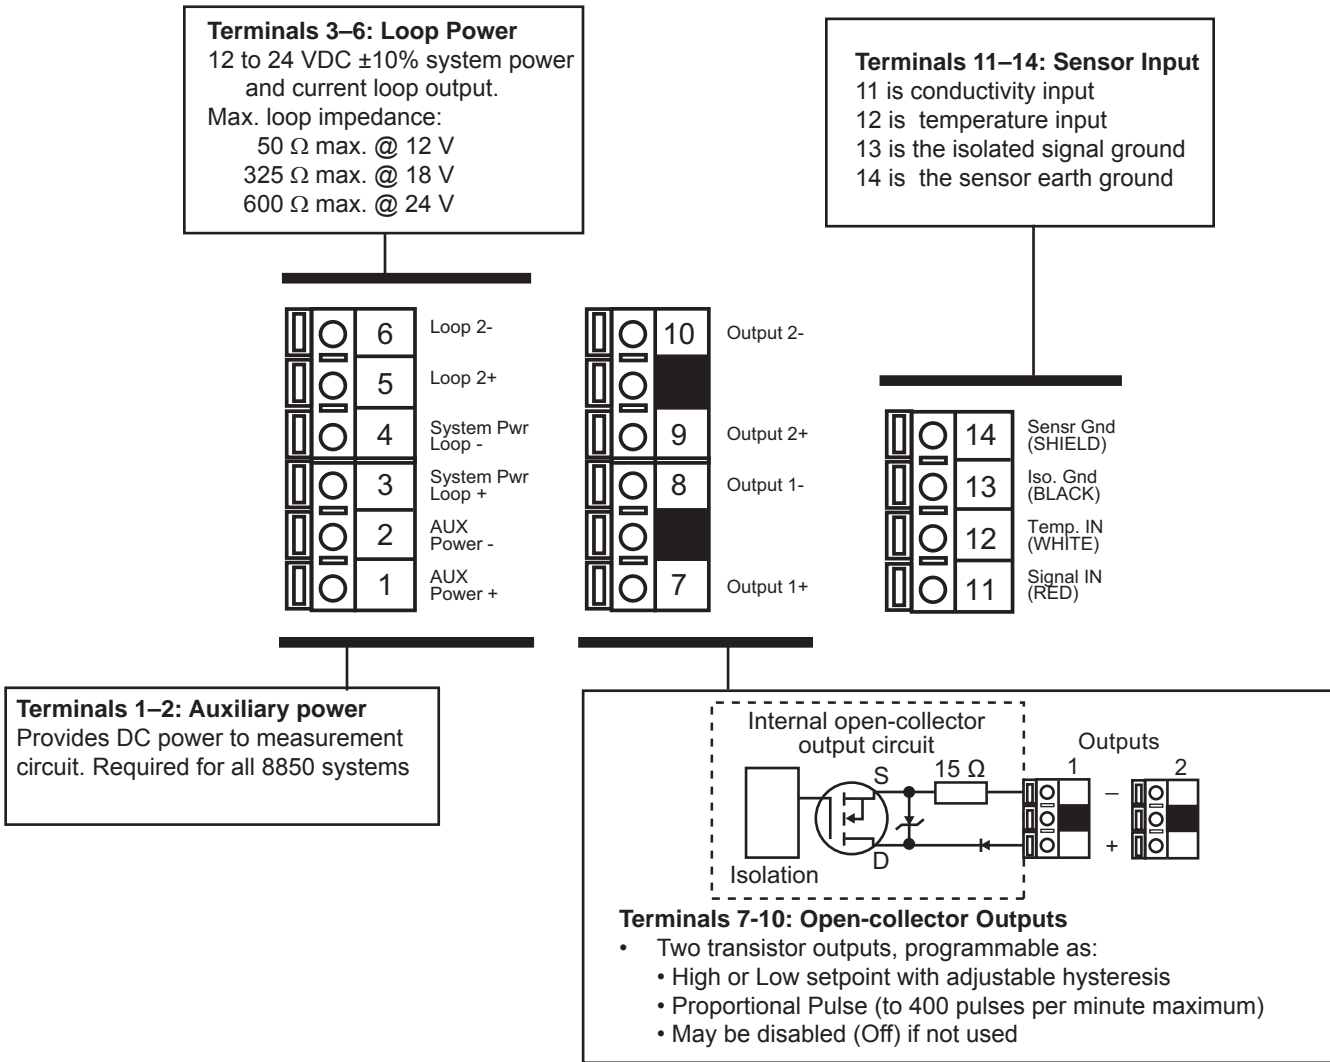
**Terminals 3–6: Loop Power**
12 to 24 VDC ±10% system power and current loop output.
Max. loop impedance:
50 Ω max. @ 12 V
325 Ω max. @ 18 V
600 Ω max. @ 24 V

**Terminals 11–14: Sensor Input**
11 is conductivity input
12 is temperature input
13 is the isolated signal ground
14 is the sensor earth ground

6 Loop 2-
5 Loop 2+
4 System Pwr Loop -
3 System Pwr Loop +
2 AUX Power -
1 AUX Power +

10 Output 2-
9 Output 2+
8 Output 1-
7 Output 1+

14 Sensr Gnd (SHIELD)
13 Iso. Gnd (BLACK)
12 Temp. IN (WHITE)
11 Signal IN (RED)

**Terminals 1–2: Auxiliary power**
Provides DC power to measurement circuit. Required for all 8850 systems

Internal open-collector output circuit
S
D
15 Ω
Isolation
Outputs
1
2
–
+

**Terminals 7-10: Open-collector Outputs**
• Two transistor outputs, programmable as:
• High or Low setpoint with adjustable hysteresis
• Proportional Pulse (to 400 pulses per minute maximum)
• May be disabled (Off) if not used